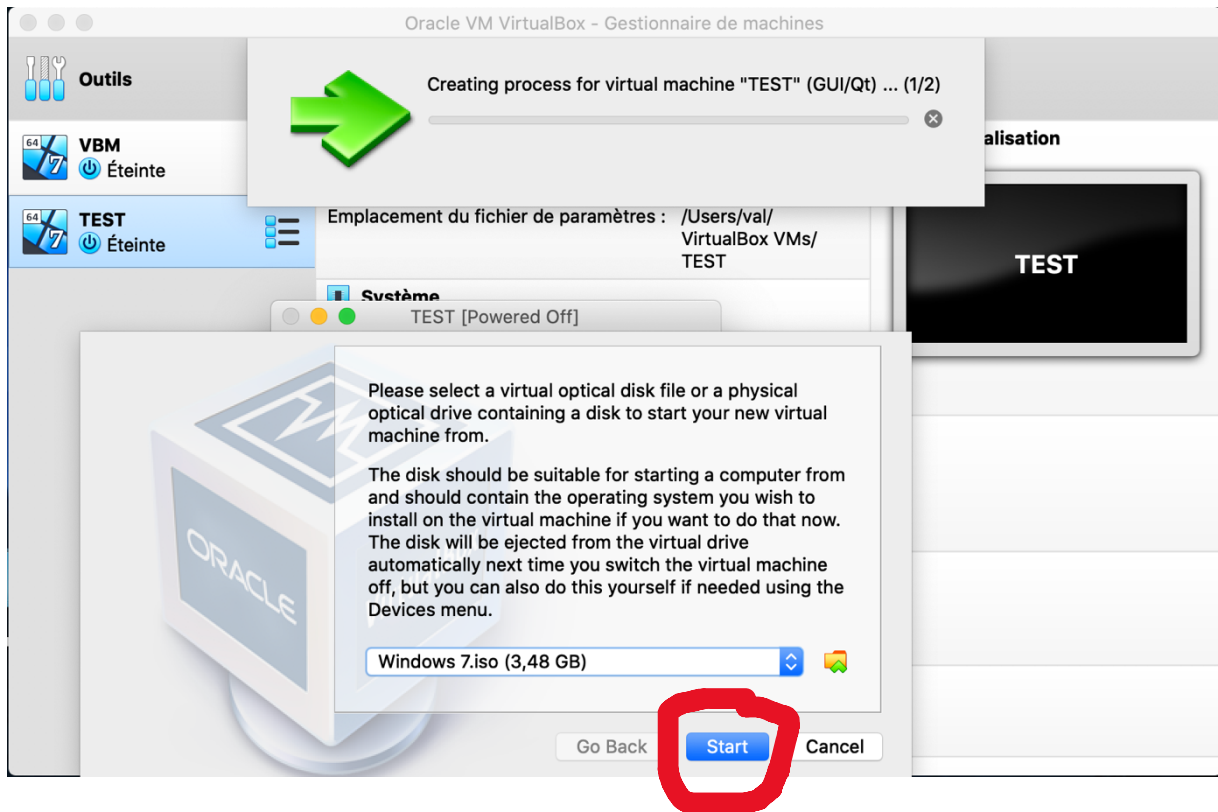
Oracle VM VirtualBox - Gestionnaire de machines

Outils

64 7 VBM
Éteinte

64 7 TEST
Éteinte

Creating process for virtual machine "TEST" (GUI/Qt) ... (1/2)

alisation

Emplacement du fichier de paramètres : /Users/val/VirtualBox VMs/TEST

Système

TEST

TEST [Powered Off]

ORACLE

Please select a virtual optical disk file or a physical optical drive containing a disk to start your new virtual machine from.

The disk should be suitable for starting a computer from and should contain the operating system you wish to install on the virtual machine if you want to do that now. The disk will be ejected from the virtual drive automatically next time you switch the virtual machine off, but you can also do this yourself if needed using the Devices menu.

Windows 7.iso (3,48 GB)

Go Back
Start
Cancel